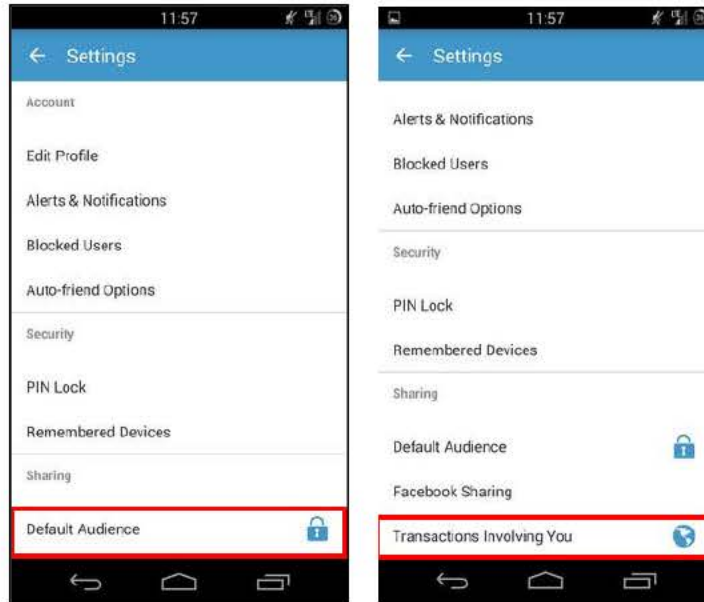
11:57

← Settings

Account

Edit Profile

Alerts & Notifications

Blocked Users

Auto-friend Options

Security

PIN Lock

Remembered Devices

Sharing

Default Audience

11:57

← Settings

Alerts & Notifications

Blocked Users

Auto-friend Options

Security

PIN Lock

Remembered Devices

Sharing

Default Audience

Facebook Sharing

Transactions Involving You